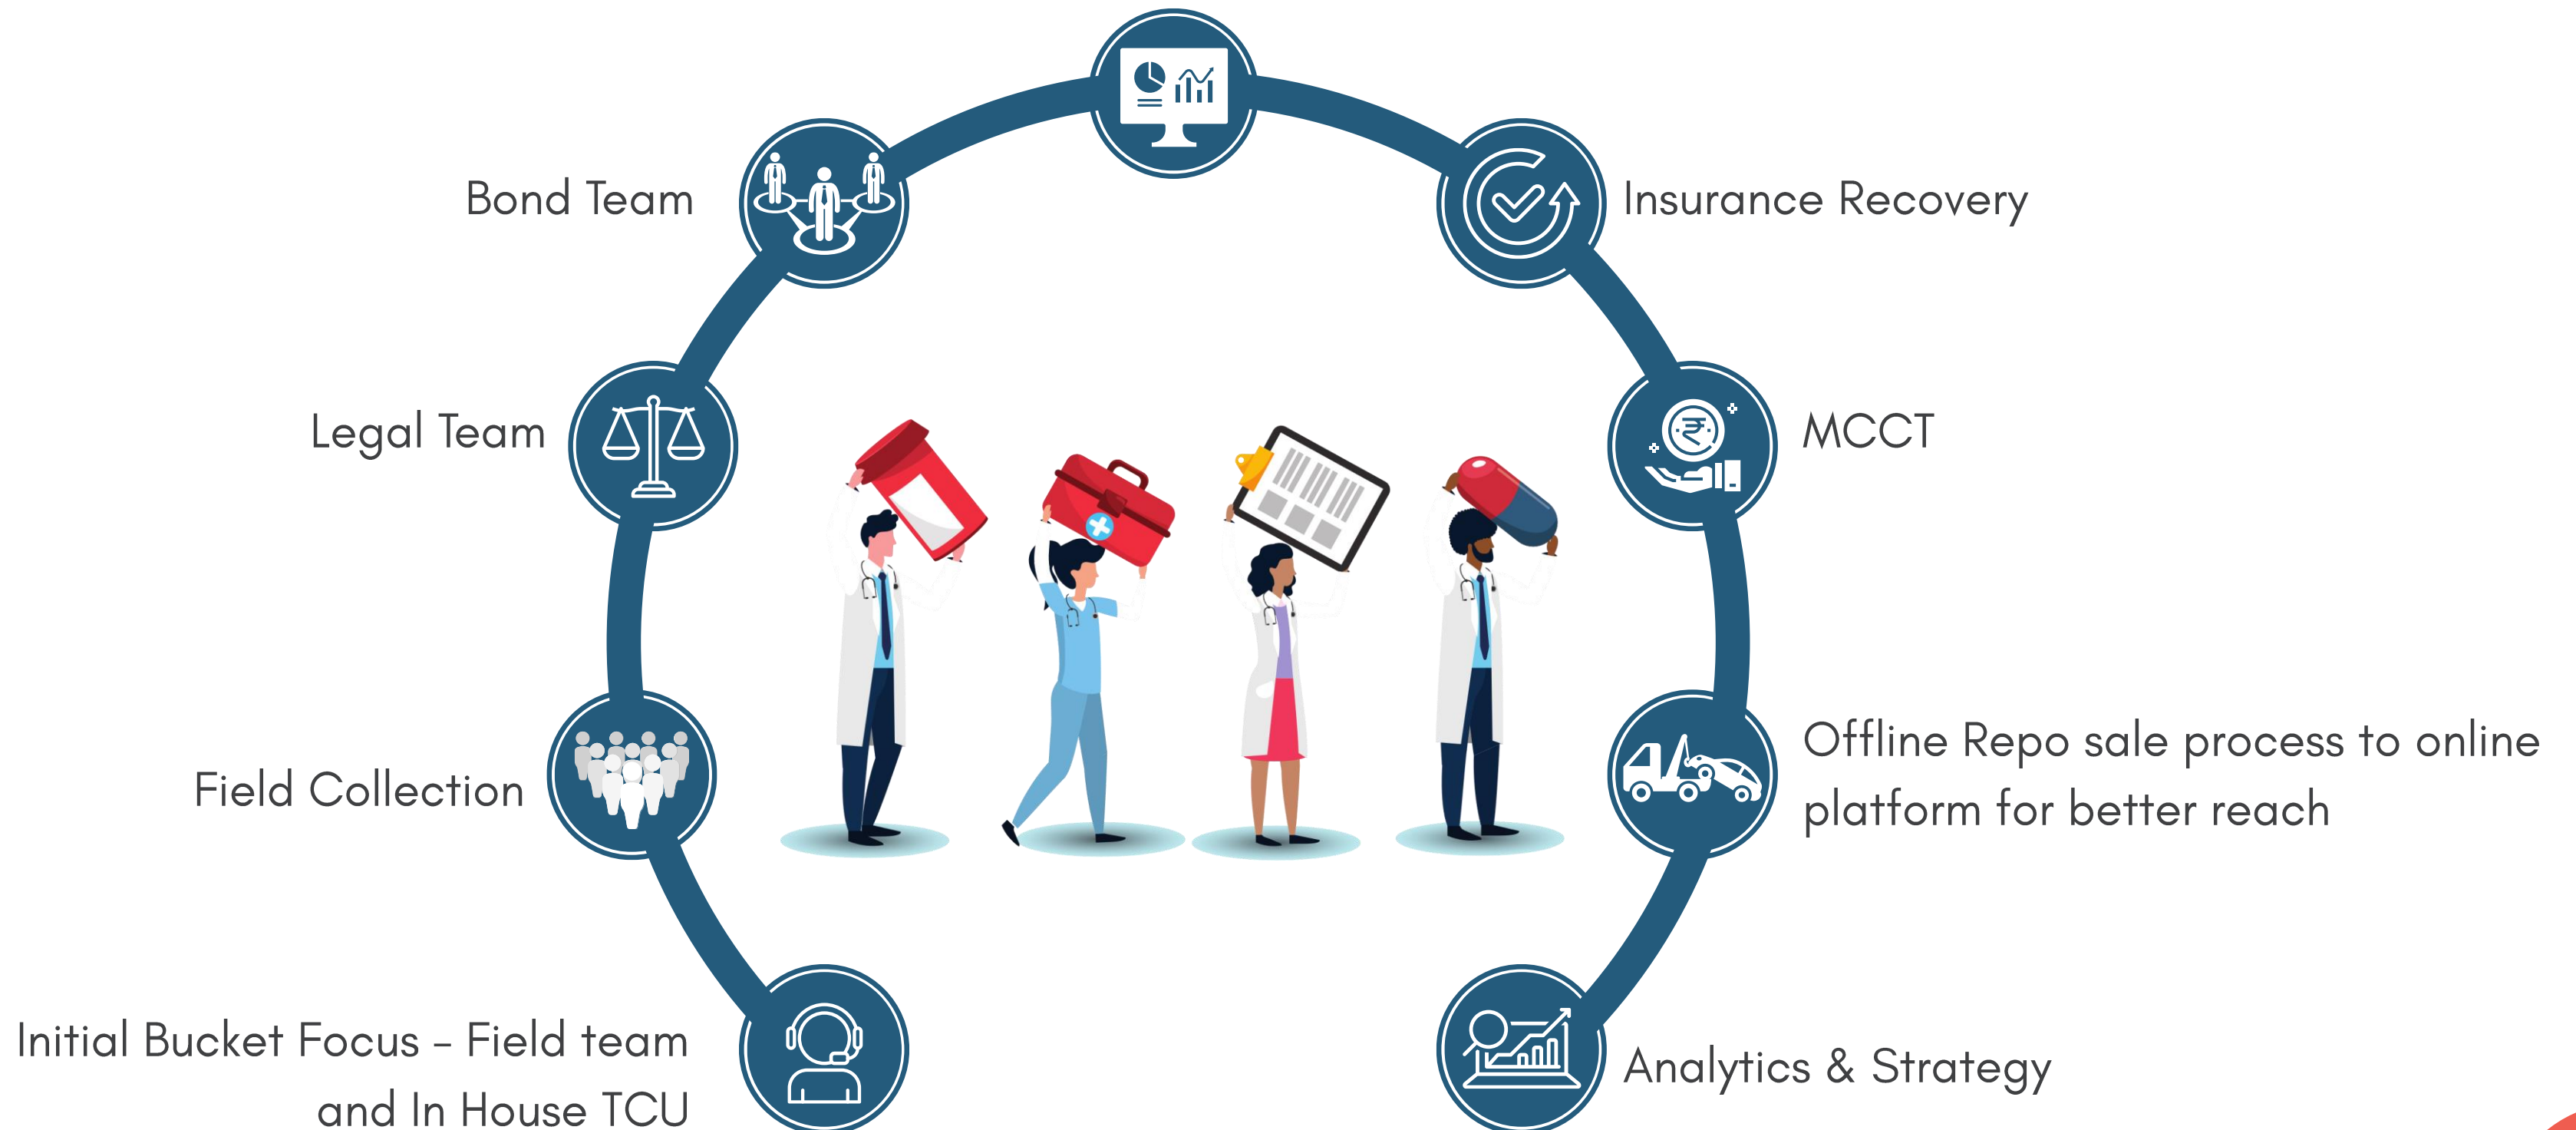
Bond Team

Insurance Recovery

Legal Team

MCCT

Field Collection

Offline Repo sale process to online platform for better reach

Initial Bucket Focus – Field team and In House TCU

Analytics & Strategy